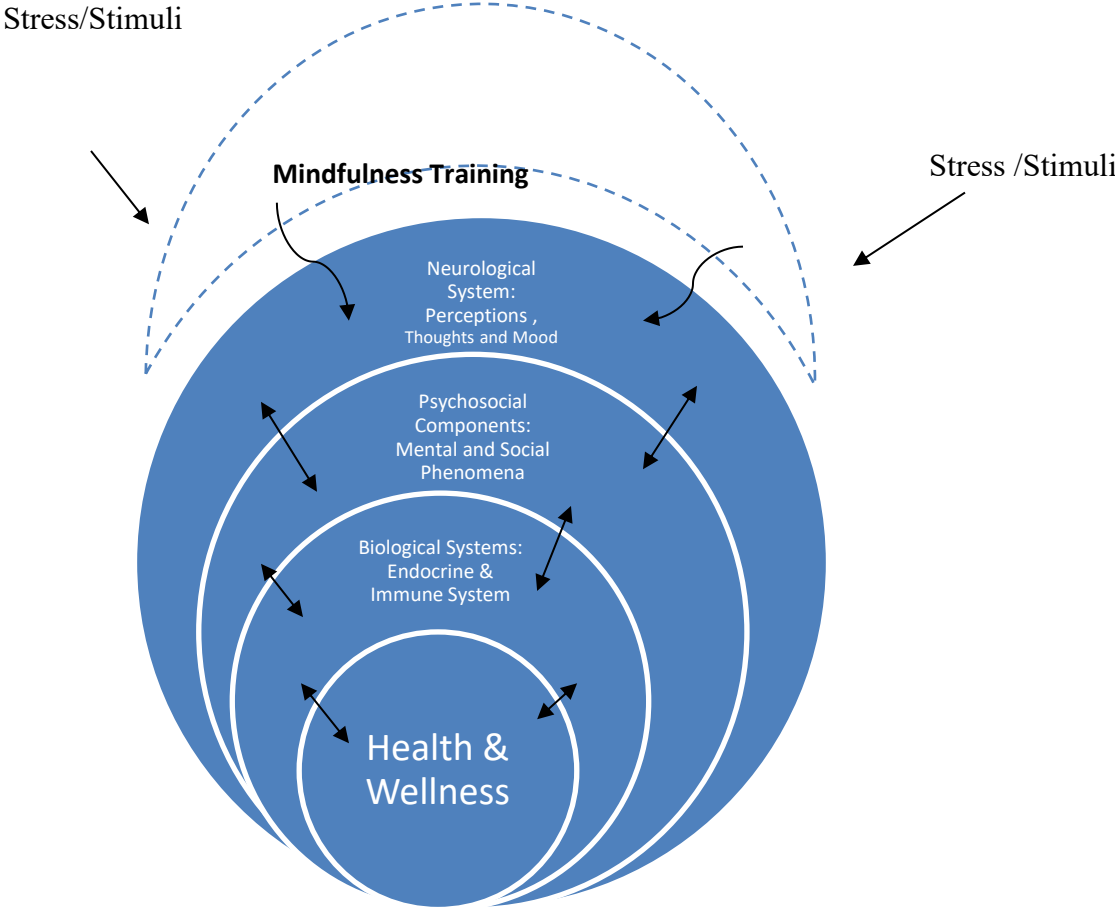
Stress/Stimuli

Mindfulness Training

Stress /Stimuli

Neurological System: Perceptions , Thoughts and Mood

Psychosocial Components: Mental and Social Phenomena

Biological Systems: Endocrine & Immune System

Health & Wellness